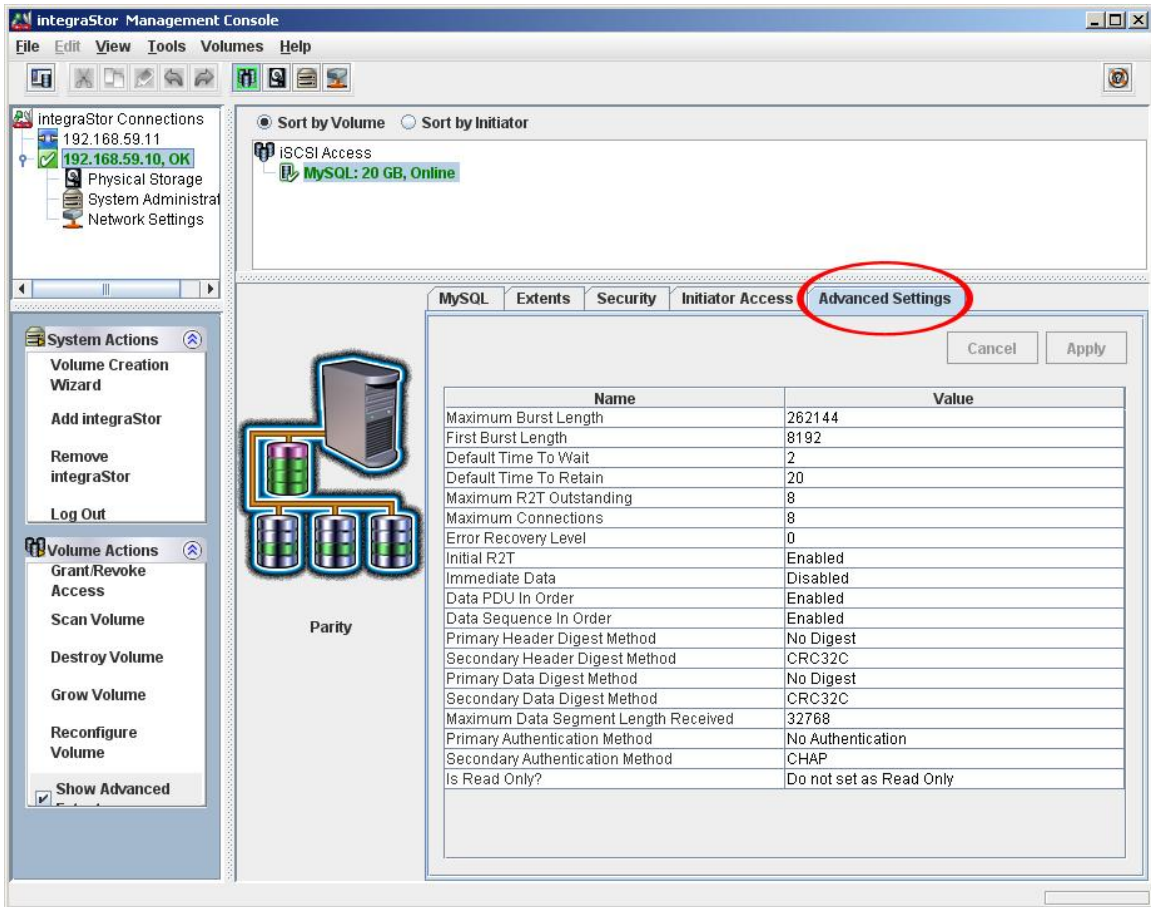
integraStor Management Console

File Edit View Tools Volumes Help

integraStor Connections
192.168.59.11
192.168.59.10, OK
Physical Storage
System Administrat
Network Settings

Sort by Volume Sort by Initiator

iSCSI Access
MySQL: 20 GB, Online

System Actions
Volume Creation Wizard
Add integraStor
Remove integraStor
Log Out

Volume Actions
Grant/Revoke Access
Scan Volume
Destroy Volume
Grow Volume
Reconfigure Volume
Show Advanced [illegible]

Parity

MySQL | Extents | Security | Initiator Access | Advanced Settings

Cancel Apply

| Name | Value |
|---|---|
| Maximum Burst Length | 262144 |
| First Burst Length | 8192 |
| Default Time To Wait | 2 |
| Default Time To Retain | 20 |
| Maximum R2T Outstanding | 8 |
| Maximum Connections | 8 |
| Error Recovery Level | 0 |
| Initial R2T | Enabled |
| Immediate Data | Disabled |
| Data PDU In Order | Enabled |
| Data Sequence In Order | Enabled |
| Primary Header Digest Method | No Digest |
| Secondary Header Digest Method | CRC32C |
| Primary Data Digest Method | No Digest |
| Secondary Data Digest Method | CRC32C |
| Maximum Data Segment Length Received | 32768 |
| Primary Authentication Method | No Authentication |
| Secondary Authentication Method | CHAP |
| Is Read Only? | Do not set as Read Only |